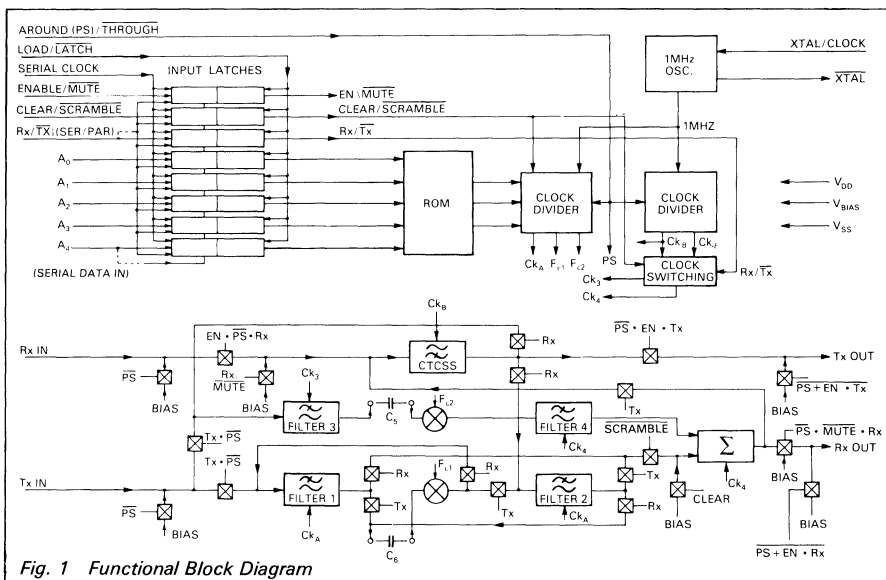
AROUND (PS) / $\overline{\text{THROUGH}}$
LOAD / $\overline{\text{LATCH}}$
SERIAL CLOCK
ENABLE / $\overline{\text{MUTE}}$
CLEAR / $\overline{\text{SCRAMBLE}}$
Rx / $\overline{\text{TX}}$ (SER / PAR)
$A_0$
$A_1$
$A_2$
$A_3$
$A_4$
(SERIAL DATA IN)

INPUT LATCHES

EN \ $\overline{\text{MUTE}}$
CLEAR / $\overline{\text{SCRAMBLE}}$
Rx / $\overline{\text{Tx}}$

ROM

CLOCK DIVIDER
$Ck_A$ $F_{c1}$ $F_{c2}$

PS

1MHz OSC.
XTAL / CLOCK
$\overline{\text{XTAL}}$
1MHZ

CLOCK DIVIDER
$Ck_B$ $Ck_d$
CLOCK SWITCHING
Rx / $\overline{\text{Tx}}$
$Ck_3$
$Ck_4$

$V_{DD}$
$V_{BIAS}$
$V_{SS}$

$Ck_B$
EN · $\overline{\text{PS}}$ · Rx
Rx IN
$\overline{\text{PS}}$
BIAS
Rx · $\overline{\text{MUTE}}$
BIAS
CTCSS
Rx
Rx
$\overline{\text{PS}}$ · EN · Tx
Tx OUT
$Ck_3$
FILTER 3
$C_5$
$F_{c2}$
FILTER 4
$Ck_4$
Tx
$\overline{\text{PS + EN}}$ · $\overline{\text{Tx}}$
BIAS
Tx · $\overline{\text{PS}}$
Tx · $\overline{\text{PS}}$
$\overline{\text{SCRAMBLE}}$
$\Sigma$
$Ck_4$
$\overline{\text{PS}}$ · $\overline{\text{MUTE}}$ · Rx
Rx OUT
BIAS
Tx IN
FILTER 1
$Ck_A$
Rx
Tx
$F_{c1}$
Rx
Tx
FILTER 2
$Ck_A$
Tx
Rx
CLEAR
BIAS
BIAS
$\overline{\text{PS}}$
BIAS
$C_6$
$\overline{\text{PS + EN}}$ · Rx

Fig. 1 Functional Block Diagram